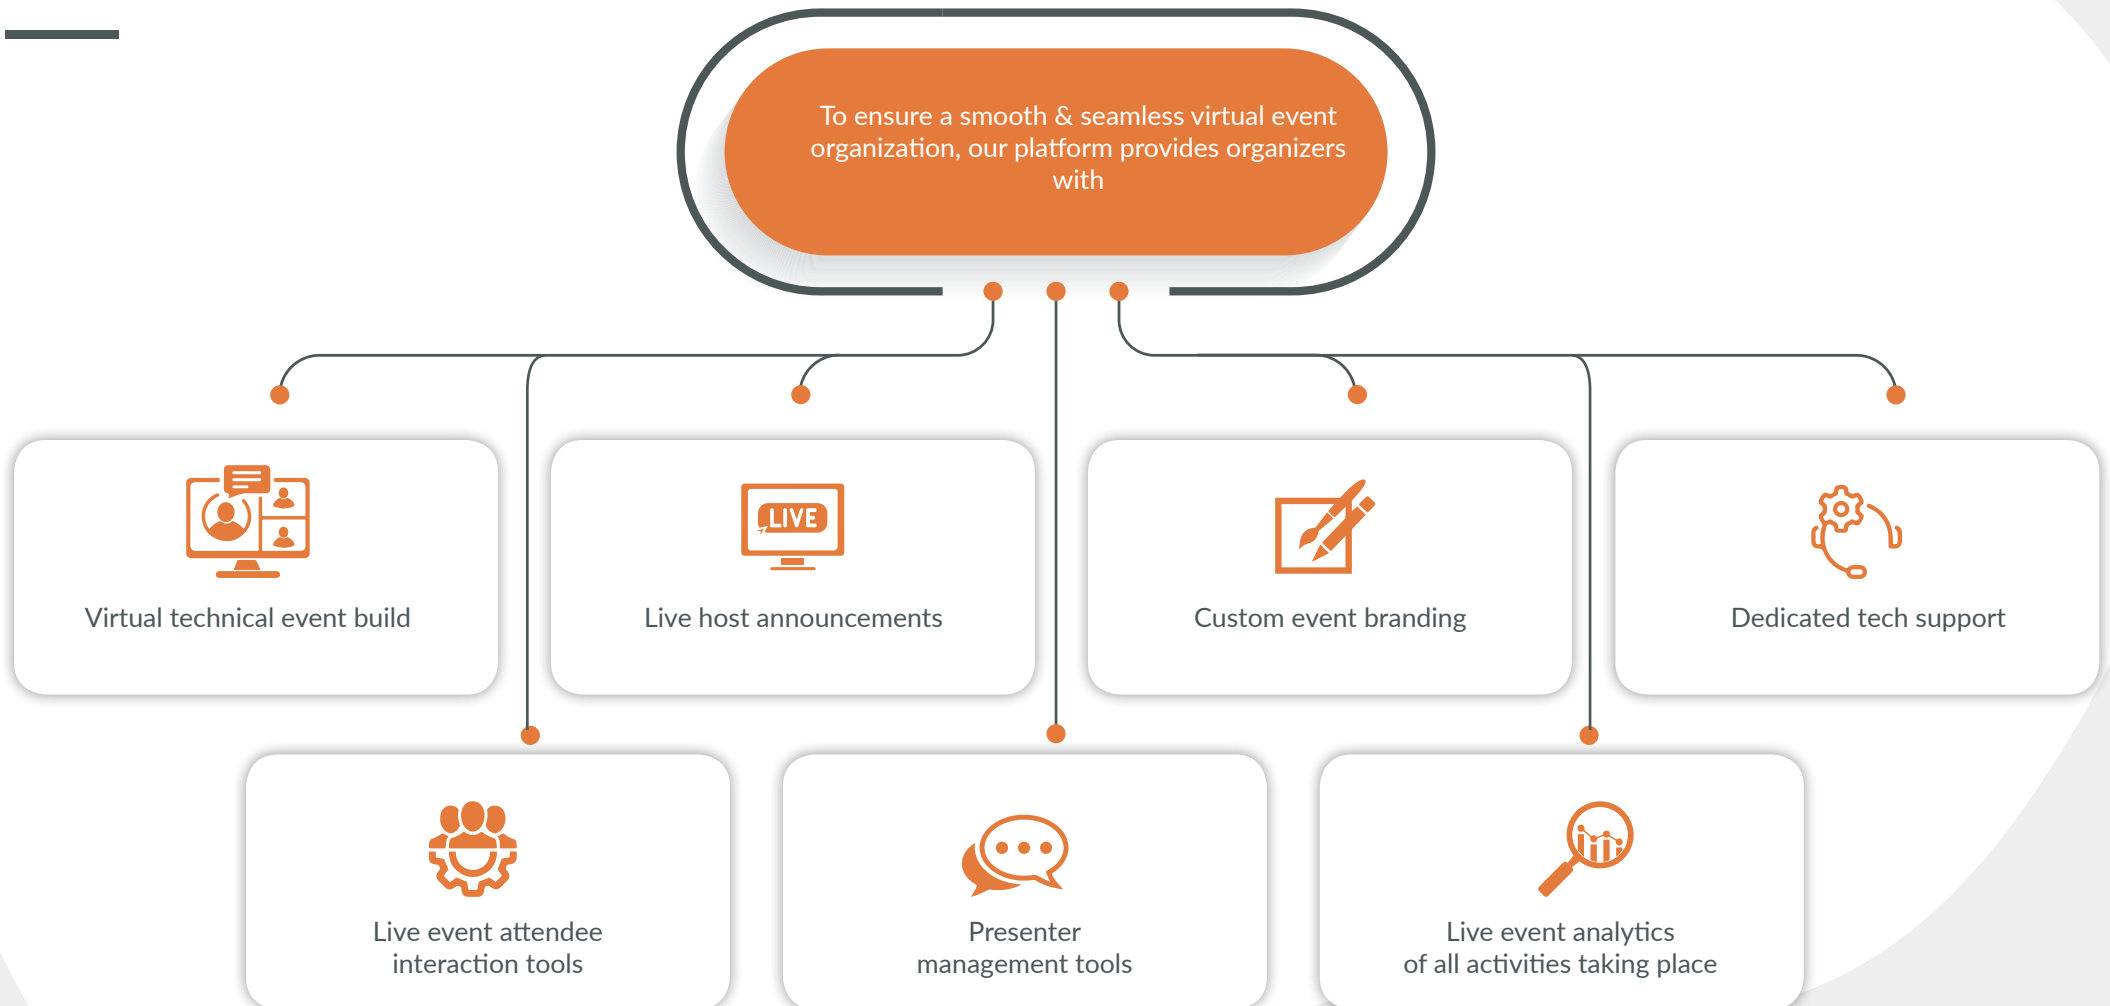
To ensure a smooth & seamless virtual event organization, our platform provides organizers with

LIVE

Virtual technical event build

Live host announcements

Custom event branding

Dedicated tech support

Live event attendee interaction tools

Presenter management tools

Live event analytics of all activities taking place